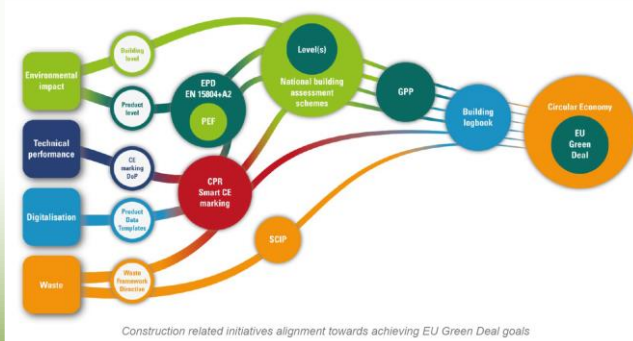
Environmental impact

Building level

Product level

Technical performance

CE marking DoP

Digitalisation

Product Data Templates

Waste

Waste Framework Directive

EPD EN 15804+A2

PEF

Level(s)

National building assessment schemes

CPR Smart CE marking

SCIP

GPP

Building logbook

Circular Economy

EU Green Deal

Construction related initiatives alignment towards achieving EU Green Deal goals